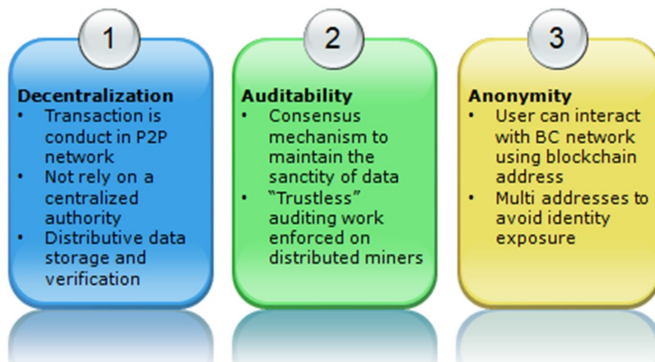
1

Decentralization
• Transaction is conduct in P2P network
• Not rely on a centralized authority
• Distributive data storage and verification

2

Auditability
• Consensus mechanism to maintain the sanctity of data
• "Trustless" auditing work enforced on distributed miners

3

Anonymity
• User can interact with BC network using blockchain address
• Multi addresses to avoid identity exposure